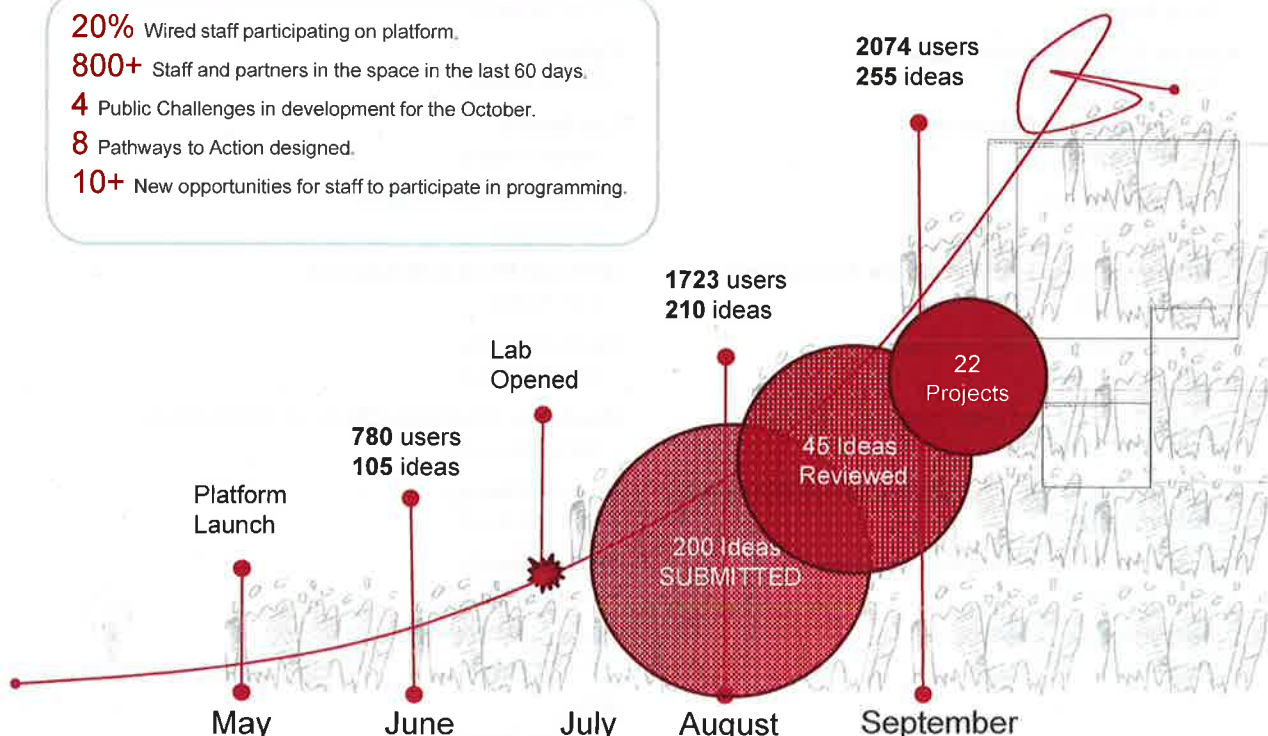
20% Wired staff participating on platform.
800+ Staff and partners in the space in the last 60 days.
4 Public Challenges in development for the October.
8 Pathways to Action designed.
10+ New opportunities for staff to participate in programming.

2074 users
255 ideas

1723 users
210 ideas

Lab Opened

780 users
105 ideas

Platform Launch

22 Projects

45 Ideas Reviewed

200 Ideas SUBMITTED

May
June
July
August
September